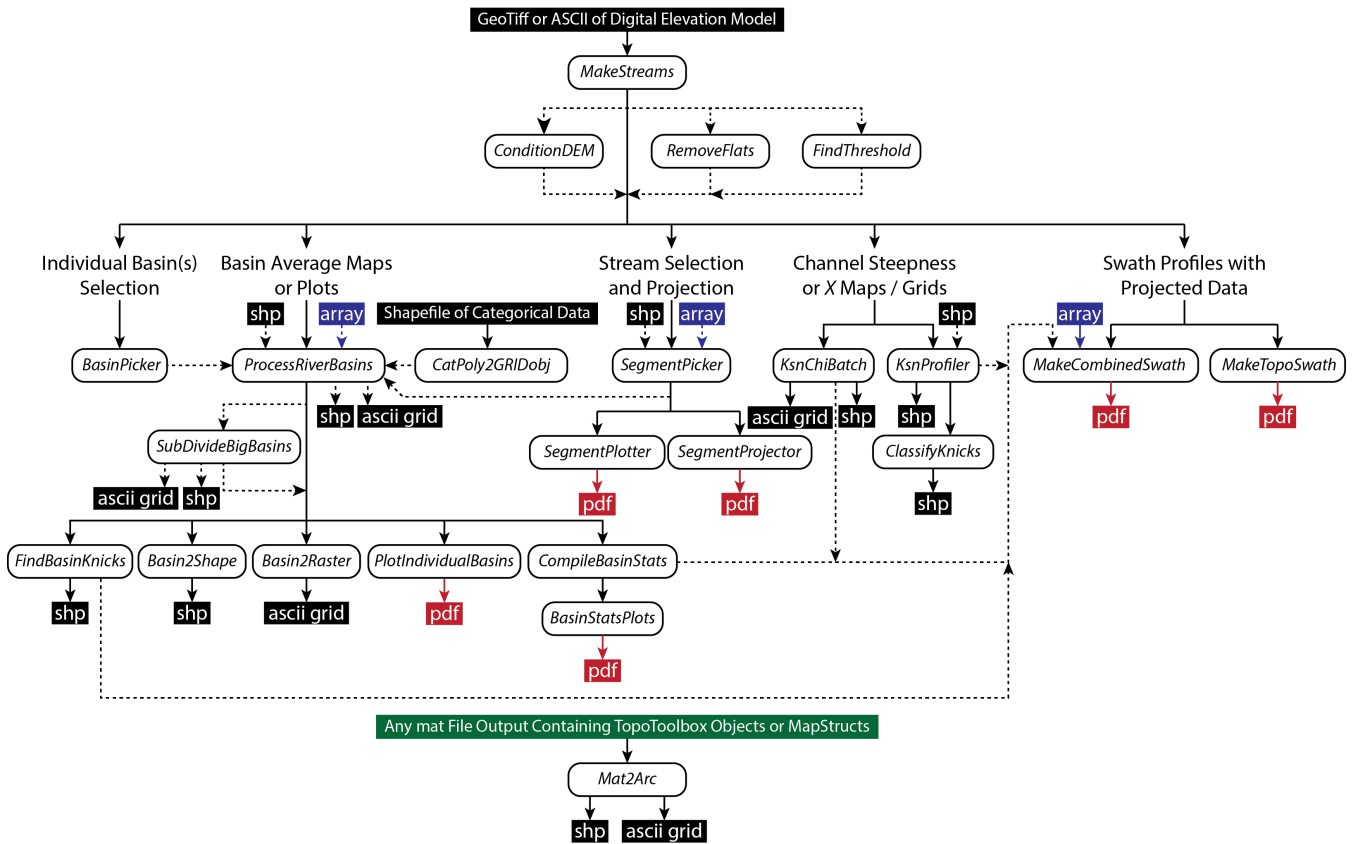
GeoTiff or ASCII of Digital Elevation Model

MakeStreams

ConditionDEM

RemoveFlats

FindThreshold

Individual Basin(s) Selection

Basin Average Maps or Plots

Stream Selection and Projection

Channel Steepness or $X$ Maps / Grids

Swath Profiles with Projected Data

shp

array

Shapefile of Categorical Data

shp

array

shp

array

BasinPicker

ProcessRiverBasins

CatPoly2GRIDobj

SegmentPicker

KsnChiBatch

KsnProfiler

MakeCombinedSwath

MakeTopoSwath

shp

ascii grid

ascii grid

shp

shp

pdf

pdf

SubDivideBigBasins

SegmentPlotter

SegmentProjector

ClassifyKnicks

ascii grid

shp

pdf

pdf

shp

FindBasinKnicks

Basin2Shape

Basin2Raster

PlotIndividualBasins

CompileBasinStats

shp

shp

ascii grid

pdf

BasinStatsPlots

pdf

Any mat File Output Containing TopoToolbox Objects or MapStructs

Mat2Arc

shp

ascii grid